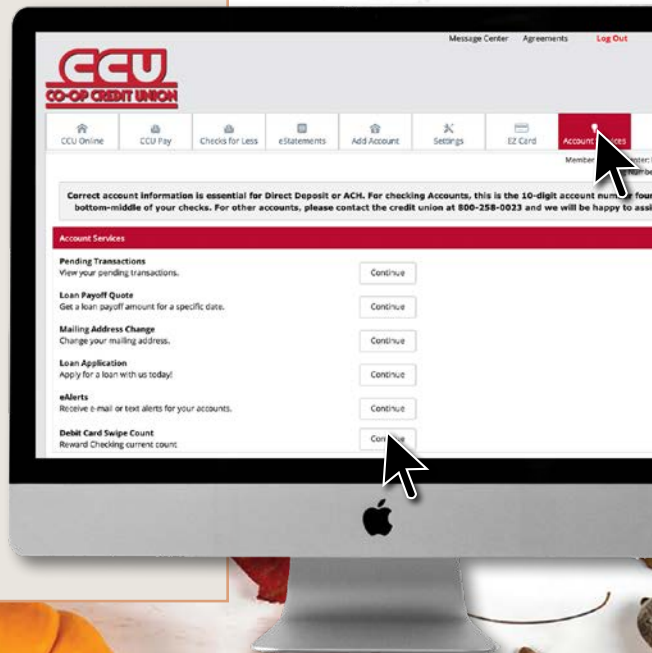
Message Center Agreements Log Out

CCU
CO-OP CREDIT UNION

CCU Online
CCU Pay
Checks for Less
eStatements
Add Account
Settings
EZ Card
Account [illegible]ces

Member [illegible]

Correct account information is essential for Direct Deposit or ACH. For checking Accounts, this is the 10-digit account num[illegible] bottom-middle of your checks. For other accounts, please contact the credit union at 800-258-0023 and we will be happy to assi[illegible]

Account Services

Pending Transactions
View your pending transactions.
Continue

Loan Payoff Quote
Get a loan payoff amount for a specific date.
Continue

Mailing Address Change
Change your mailing address.
Continue

Loan Application
Apply for a loan with us today!
Continue

eAlerts
Receive e-mail or text alerts for your accounts.
Continue

Debit Card Swipe Count
Reward Checking current count
Con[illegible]